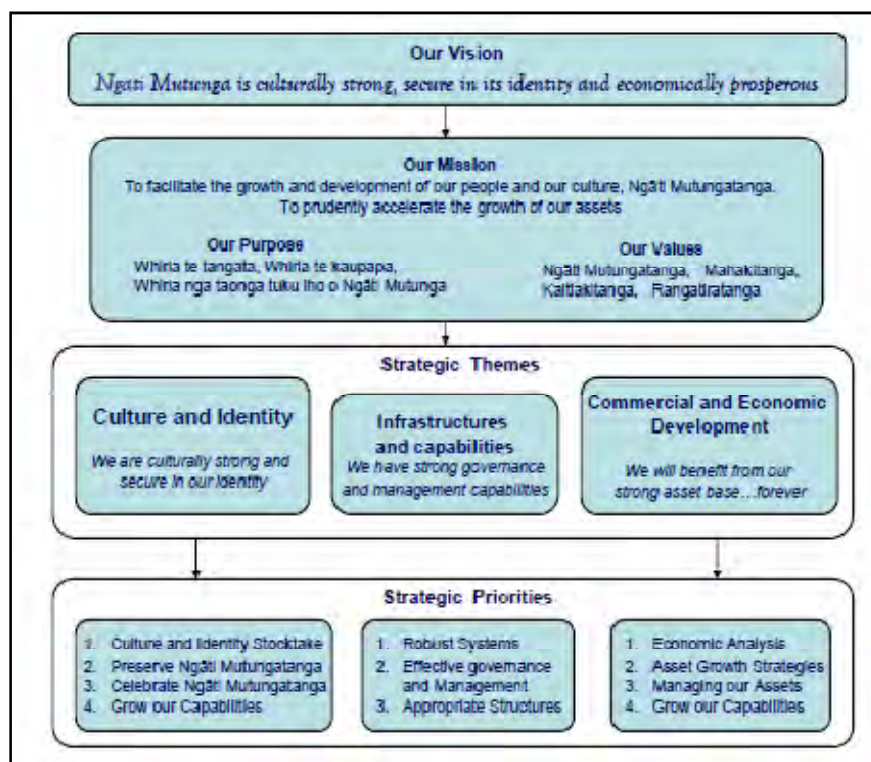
Our Vision

Ngāti Mutunga is culturally strong, secure in its identity and economically prosperous

Our Mission

To facilitate the growth and development of our people and our culture, Ngāti Mutungatanga. To prudently accelerate the growth of our assets

Our Purpose

Whiria te tangata, Whiria te kaupapa, Whiria nga taonga tuku iho o Ngāti Mutunga

Our Values

Ngāti Mutungatanga, Manakitanga, Kaitiakitanga, Rangatiratanga

Strategic Themes

Culture and Identity

We are culturally strong and secure in our identity

Infrastructures and capabilities

We have strong governance and management capabilities

Commercial and Economic Development

We will benefit from our strong asset base…forever

Strategic Priorities

1. Culture and Identity Stocktake
2. Preserve Ngāti Mutungatanga
3. Celebrate Ngāti Mutungatanga
4. Grow our Capabilities

1. Robust Systems
2. Effective governance and Management
3. Appropriate Structures

1. Economic Analysis
2. Asset Growth Strategies
3. Managing our Assets
4. Grow our Capabilities